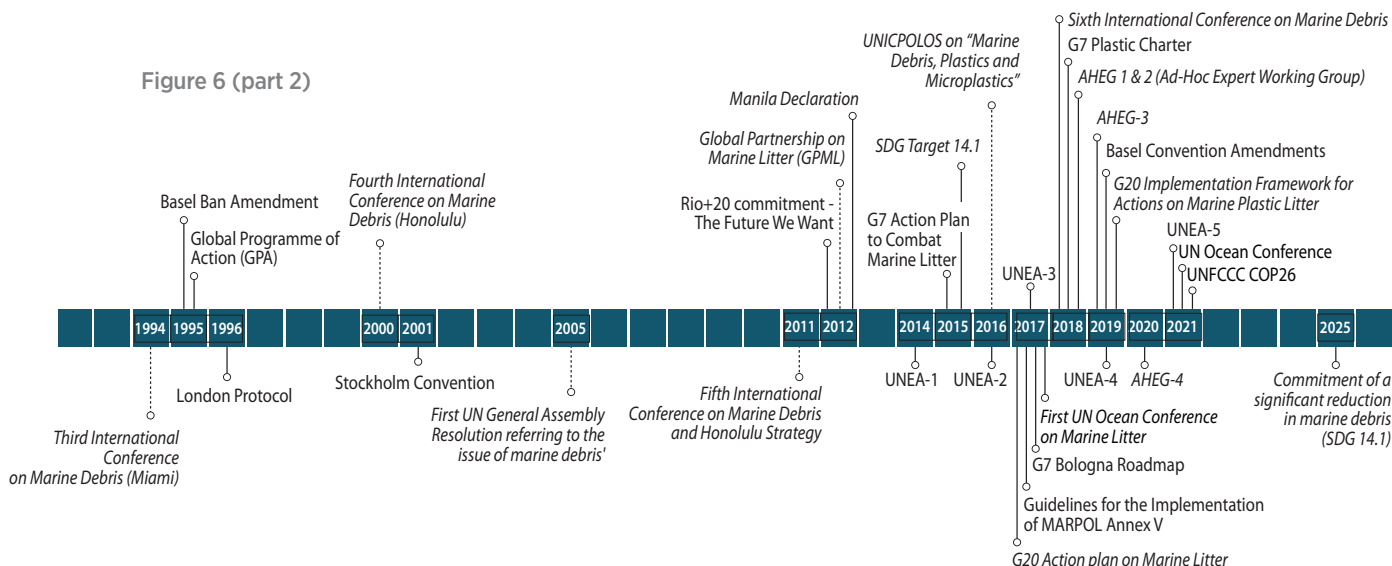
Figure 6 (part 2)

Basel Ban Amendment

Global Programme of Action (GPA)

Fourth International Conference on Marine Debris (Honolulu)

Rio+20 commitment - The Future We Want

Global Partnership on Marine Litter (GPML)

Manila Declaration

G7 Action Plan to Combat Marine Litter

SDG Target 14.1

UNICPOLOS on "Marine Debris, Plastics and Microplastics"

UNEA-3

Sixth International Conference on Marine Debris

G7 Plastic Charter

AHEG 1 & 2 (Ad-Hoc Expert Working Group)

AHEG-3

Basel Convention Amendments

G20 Implementation Framework for Actions on Marine Plastic Litter

UNEA-5

UN Ocean Conference

UNFCCC COP26

1994 1995 1996 2000 2001 2005 2011 2012 2014 2015 2016 2017 2018 2019 2020 2021 2025

Third International Conference on Marine Debris (Miami)

London Protocol

Stockholm Convention

First UN General Assembly Resolution referring to the issue of marine debris'

Fifth International Conference on Marine Debris and Honolulu Strategy

UNEA-1

UNEA-2

First UN Ocean Conference on Marine Litter

G7 Bologna Roadmap

Guidelines for the Implementation of MARPOL Annex V

G20 Action plan on Marine Litter

UNEA-4

AHEG-4

Commitment of a significant reduction in marine debris (SDG 14.1)